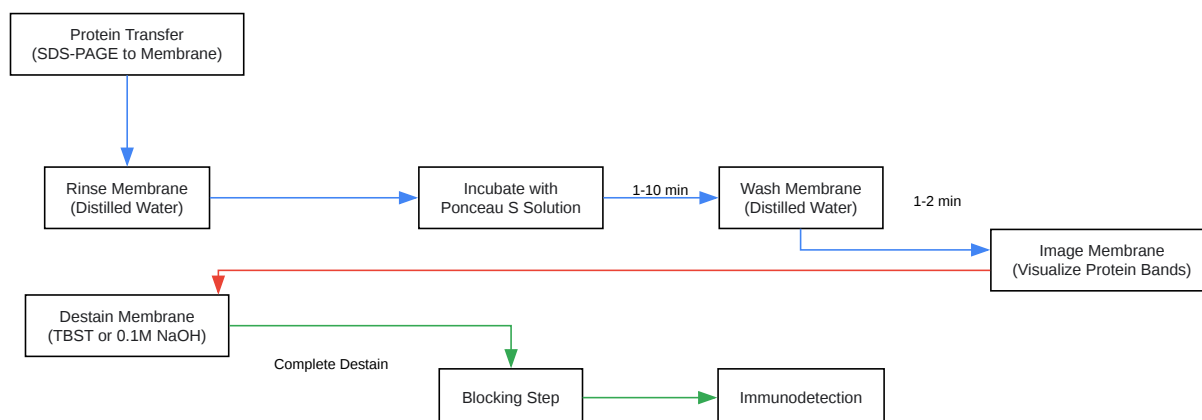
Protein Transfer
(SDS-PAGE to Membrane)

Rinse Membrane
(Distilled Water)

Incubate with
Ponceau S Solution

1-10 min

Wash Membrane
(Distilled Water)

1-2 min

Image Membrane
(Visualize Protein Bands)

Destain Membrane
(TBST or 0.1M NaOH)

Complete Destain

Blocking Step

Immunodetection